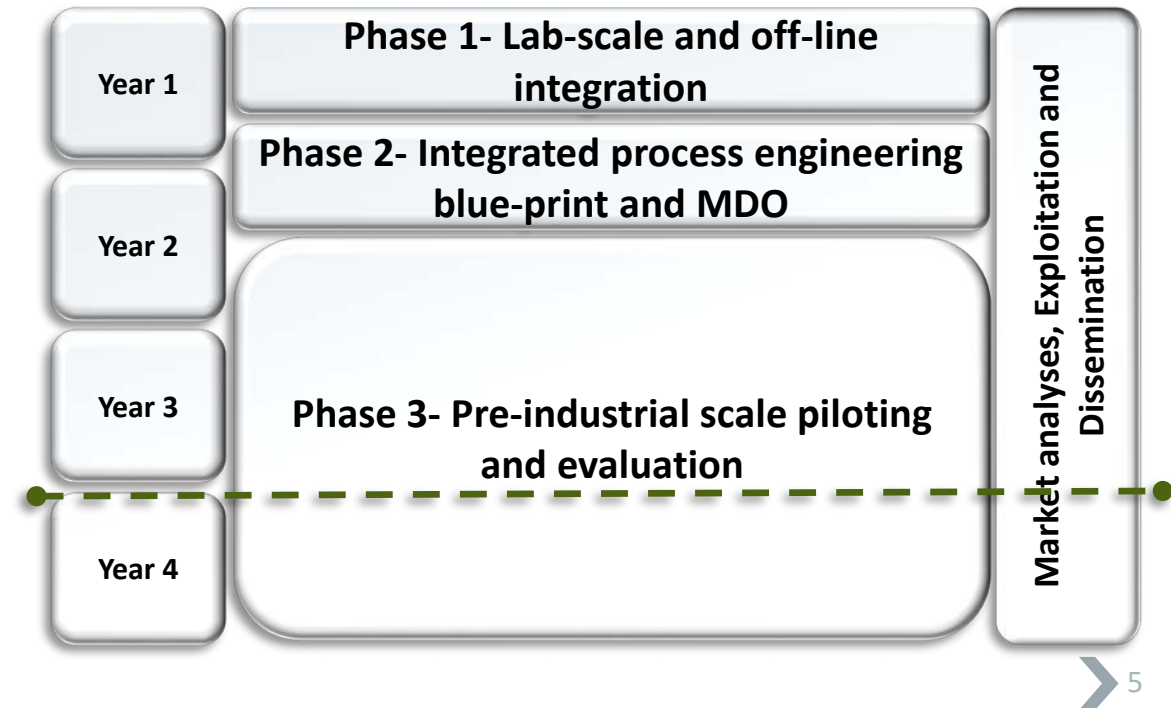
Year 1

Phase 1- Lab-scale and off-line integration

Phase 2- Integrated process engineering blue-print and MDO

Year 2

Year 3

Phase 3- Pre-industrial scale piloting and evaluation

Year 4

Market analyses, Exploitation and Dissemination

5